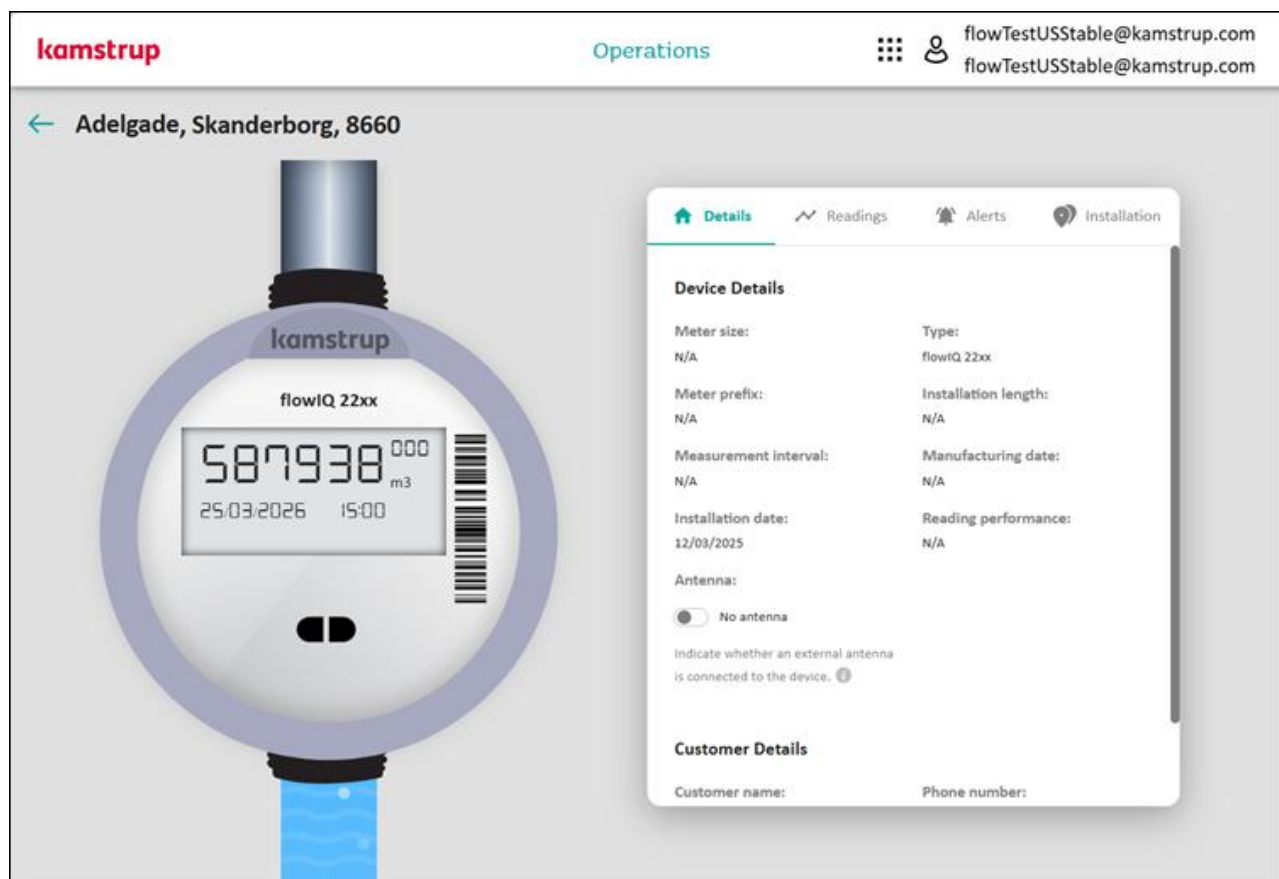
kamstrup

Operations

flowTestUSStable@kamstrup.com
flowTestUSStable@kamstrup.com

← Adelgade, Skanderborg, 8660

kamstrup

flowIQ 22xx

587938 000 m3

25/03/2026 15:00

Details Readings Alerts Installation

Device Details

Meter size:
N/A

Type:
flowIQ 22xx

Meter prefix:
N/A

Installation length:
N/A

Measurement interval:
N/A

Manufacturing date:
N/A

Installation date:
12/03/2025

Reading performance:
N/A

Antenna:

No antenna

Indicate whether an external antenna is connected to the device.

Customer Details

Customer name:

Phone number: